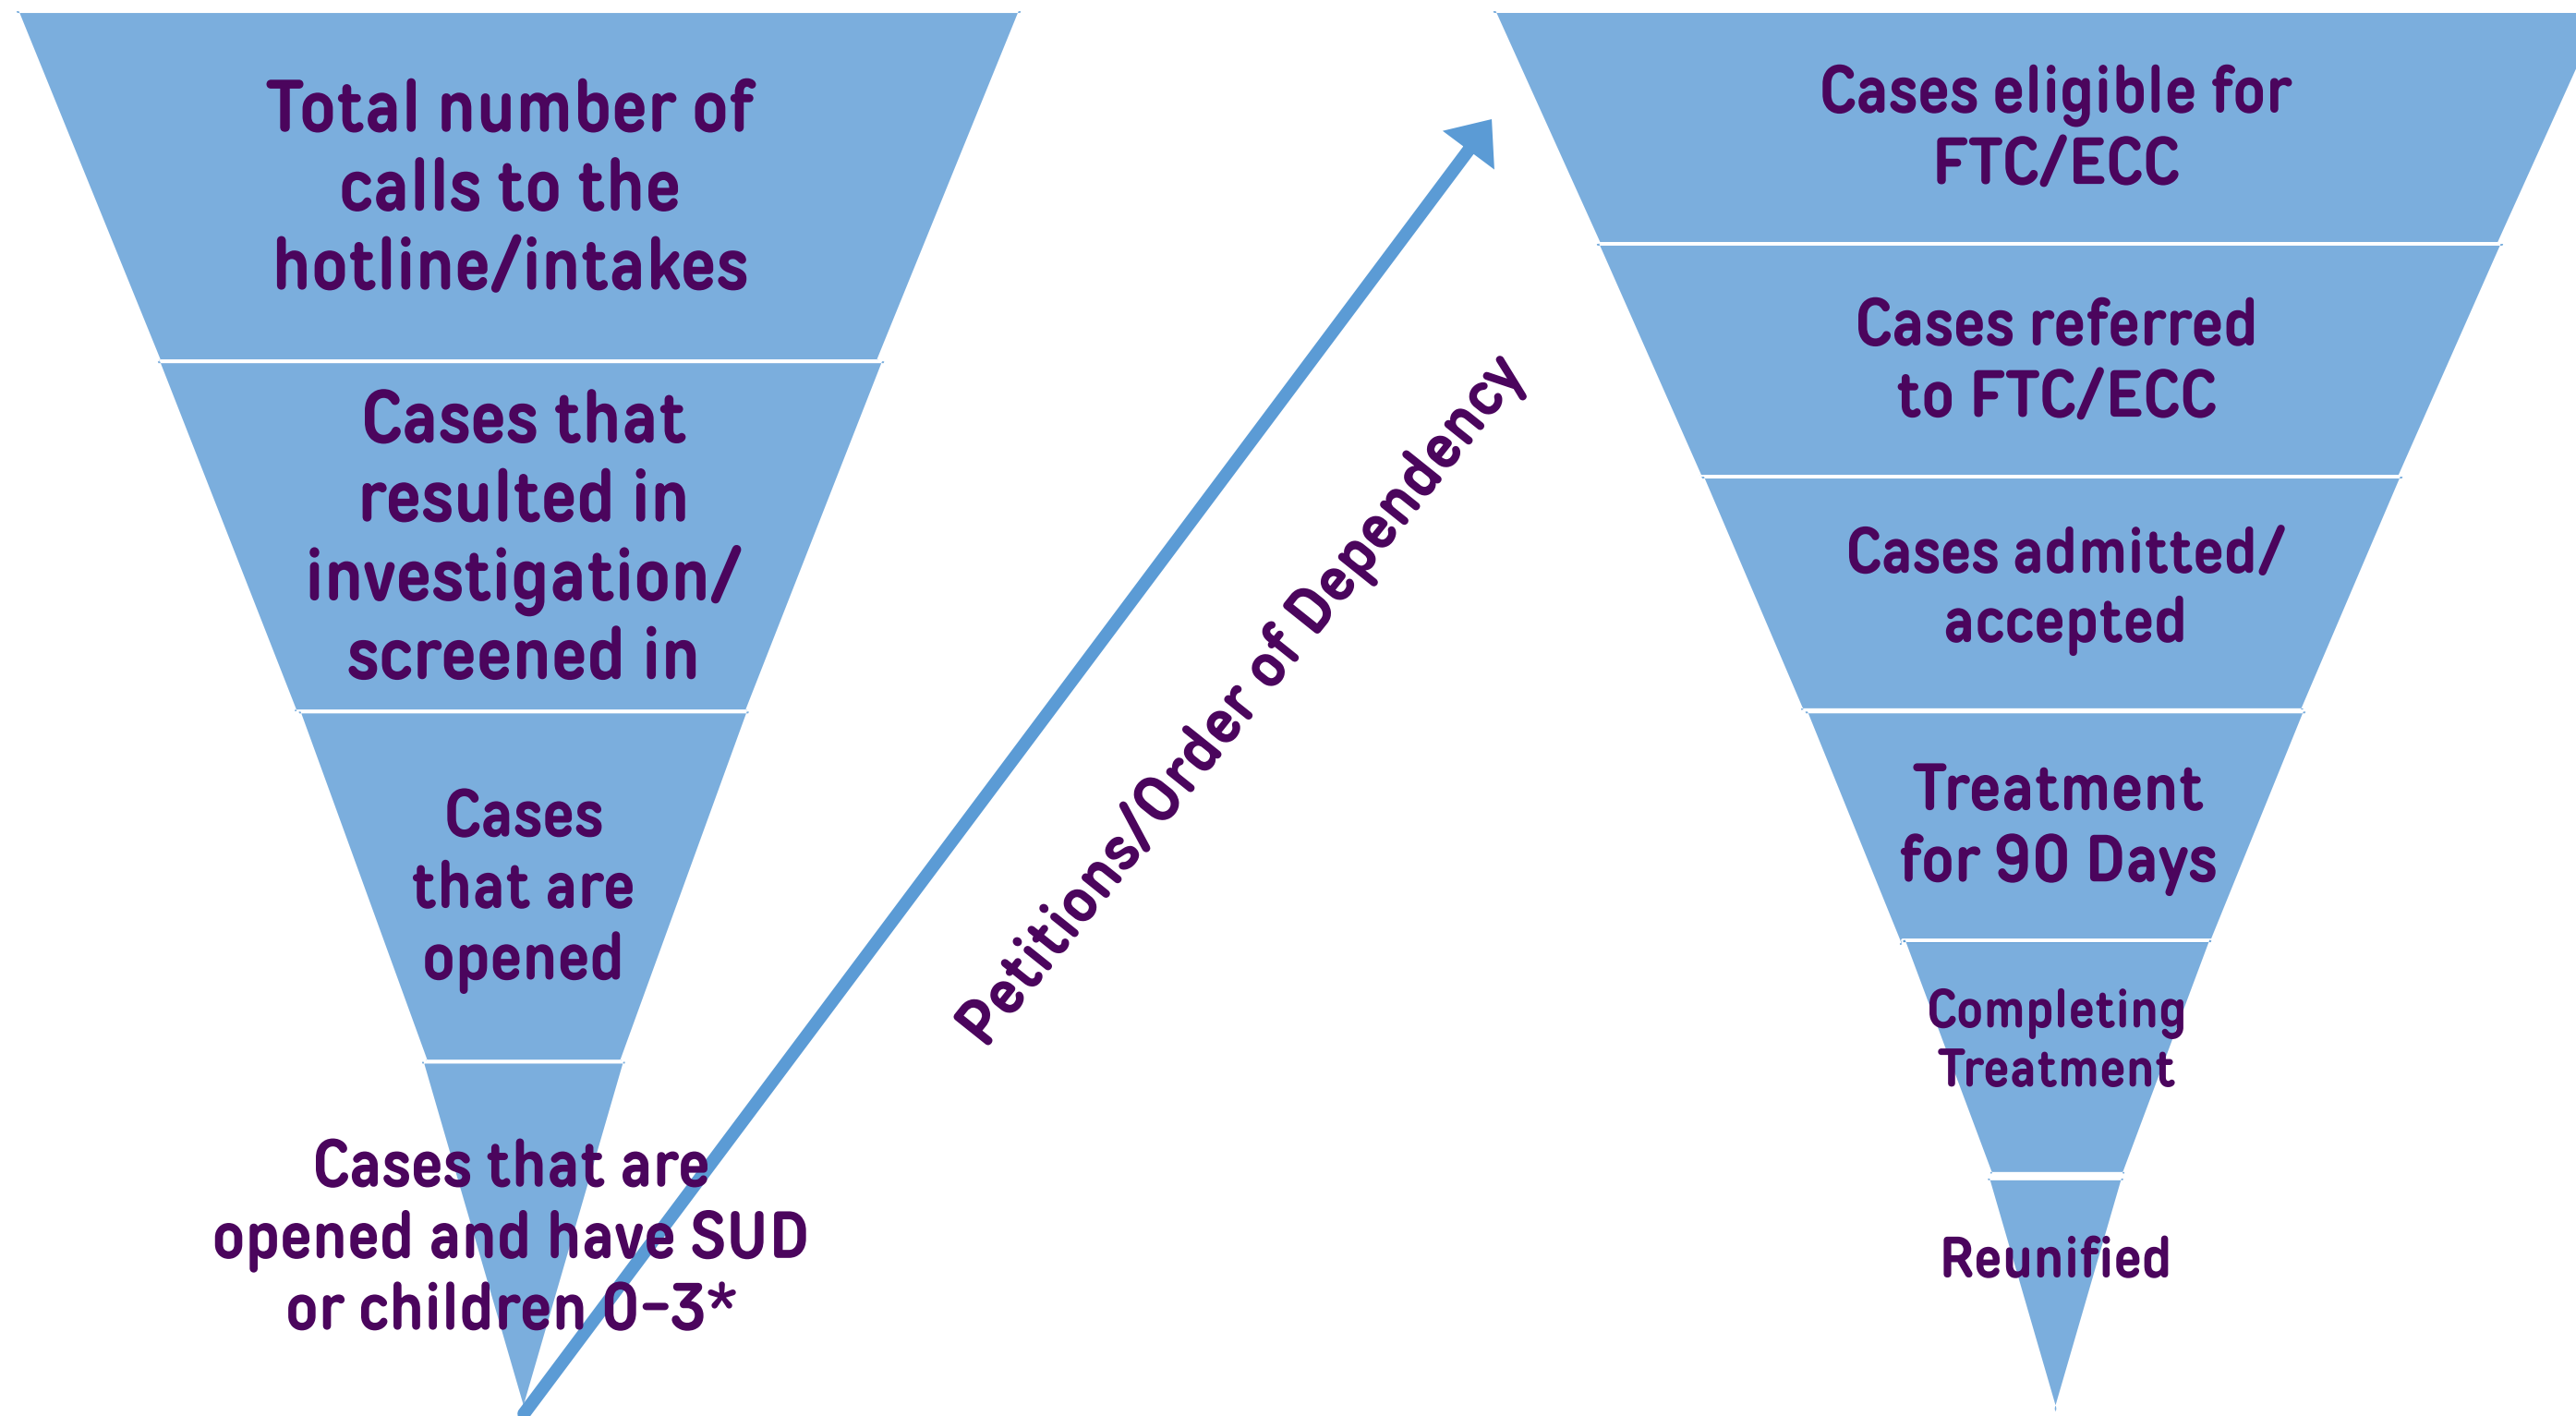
Total number of calls to the hotline/intakes

Cases that resulted in investigation/ screened in

Cases that are opened

Cases that are opened and have SUD or children 0-3*

Petitions/Order of Dependency

Cases eligible for FTC/ECC

Cases referred to FTC/ECC

Cases admitted/ accepted

Treatment for 90 Days

Completing Treatment

Reunified